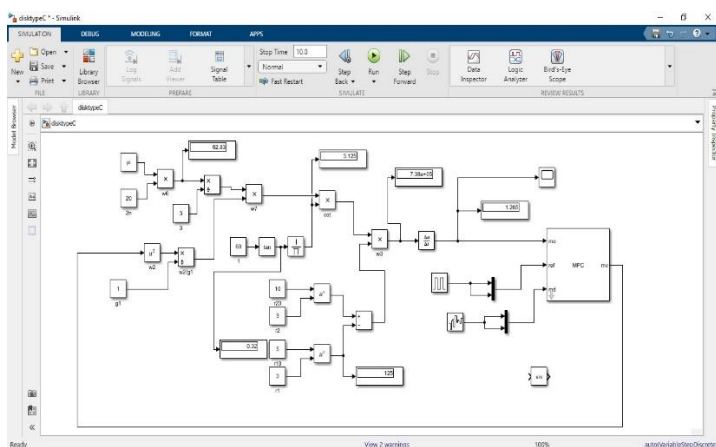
disktypeC * - Simulink

SIMULATION DEBUG MODELING FORMAT APPS

Open Save Print New FILE
Library Browser LIBRARY
Log Signals Add Viewer Signal Table PREPARE
Stop Time 10.0
Normal
Fast Restart
Step Back Run Step Forward Stop SIMULATE
Data Inspector Logic Analyzer Bird's-Eye Scope REVIEW RESULTS

disktypeC
disktypeC

Model Browser
Property Inspector

pi
20
2n
w4
62.83
3
3
w2
w1
3.125
cot
7.38e+05
w3
1.265
$u^2$
w2
w2/g1
1
g1
60
tan
$\frac{1}{u}$
10
r23
3
r2
0.32
r13
2
r1
$u^v$
$u^v$
125
$\frac{\Delta u}{\Delta t}$
mo
ref
md
MPC
mv

Ready
View 2 warnings
100%
autoVariableStepDiscrete